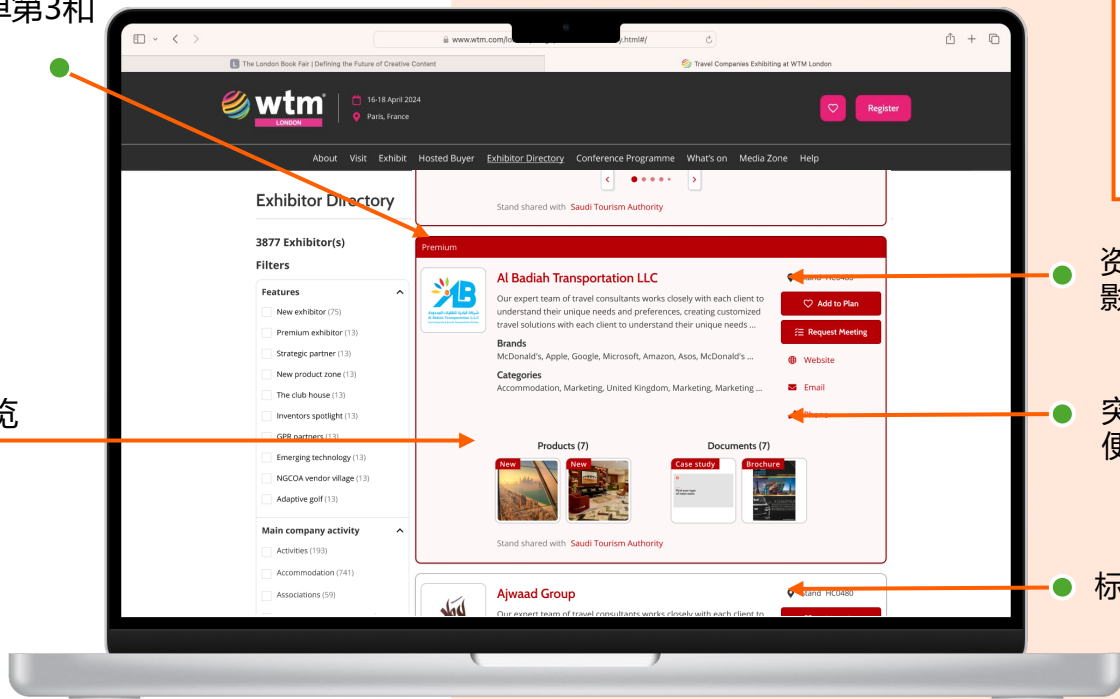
单第3和

览

资
影

突
便

标

www.wtm.com/lo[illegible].html#/

The London Book Fair | Defining the Future of Creative Content

Travel Companies Exhibiting at WTM London

wtm
LONDON

16-18 April 2024
Paris, France

Register

About Visit Exhibit Hosted Buyer Exhibitor Directory Conference Programme What's on Media Zone Help

Stand shared with Saudi Tourism Authority

Exhibitor Directory

3877 Exhibitor(s)

Filters

Features
New exhibitor (75)
Premium exhibitor (13)
Strategic partner (13)
New product zone (13)
The club house (13)
Inventors spotlight (13)
GPR partners (13)
Emerging technology (13)
NGCOA vendor village (13)
Adaptive golf (13)

Main company activity
Activities (193)
Accommodation (741)
Associations (59)

Premium

Al Badiah Transportation LLC

Our expert team of travel consultants works closely with each client to understand their unique needs and preferences, creating customized travel solutions with each client to understand their unique needs ...

Brands
McDonald's, Apple, Google, Microsoft, Amazon, Asos, McDonald's ...

Categories
Accommodation, Marketing, United Kingdom, Marketing, Marketing ...

Stand HC0480
Add to Plan
Request Meeting
Website
Email
Share

Products (7)
New
New

Documents (7)
Case study
Brochure

Stand shared with Saudi Tourism Authority

Ajwaad Group

Our expert team of travel consultants works closely with each client to

Stand HC0480